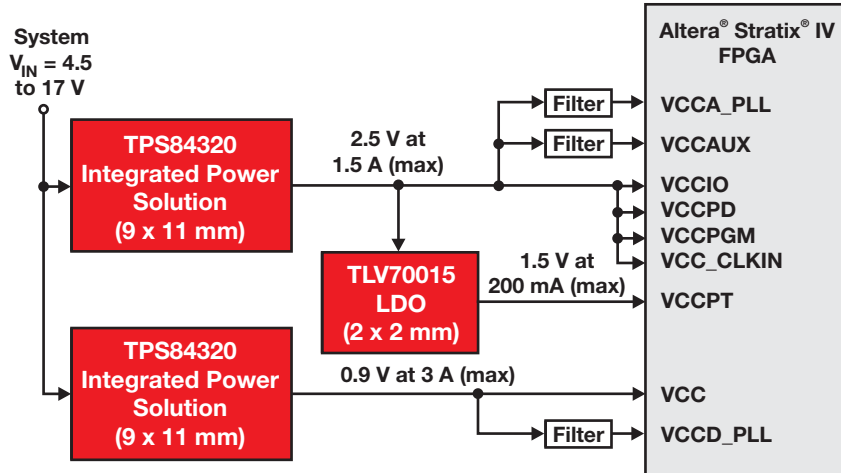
System
$V_{IN}$ = 4.5 to 17 V

TPS84320 Integrated Power Solution (9 x 11 mm)

2.5 V at 1.5 A (max)

Filter

Filter

Altera® Stratix® IV FPGA

VCCA_PLL

VCCAUX

VCCIO

VCCPD

VCCPGM

VCC_CLKIN

TLV70015 LDO (2 x 2 mm)

1.5 V at 200 mA (max)

VCCPT

TPS84320 Integrated Power Solution (9 x 11 mm)

0.9 V at 3 A (max)

VCC

Filter

VCCD_PLL